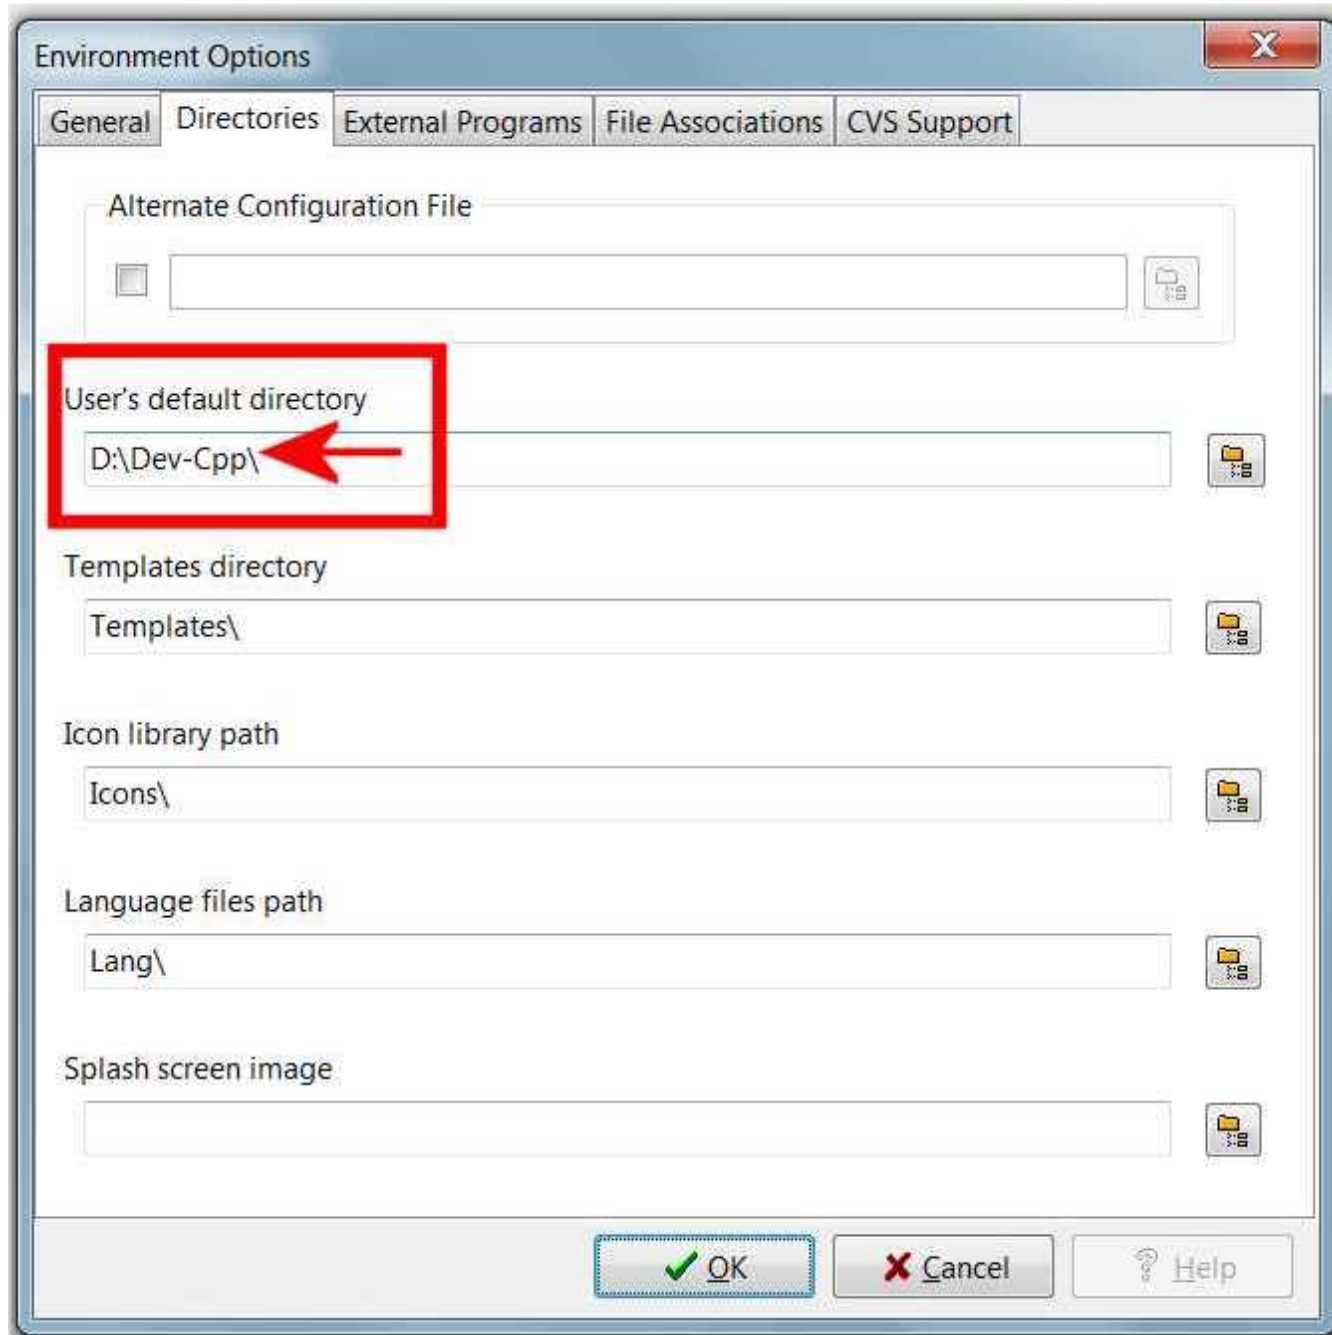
Environment Options

General | Directories | External Programs | File Associations | CVS Support

Alternate Configuration File

User's default directory

D:\Dev-Cpp\

Templates directory

Templates\

Icon library path

Icons\

Language files path

Lang\

Splash screen image

OK | Cancel | Help